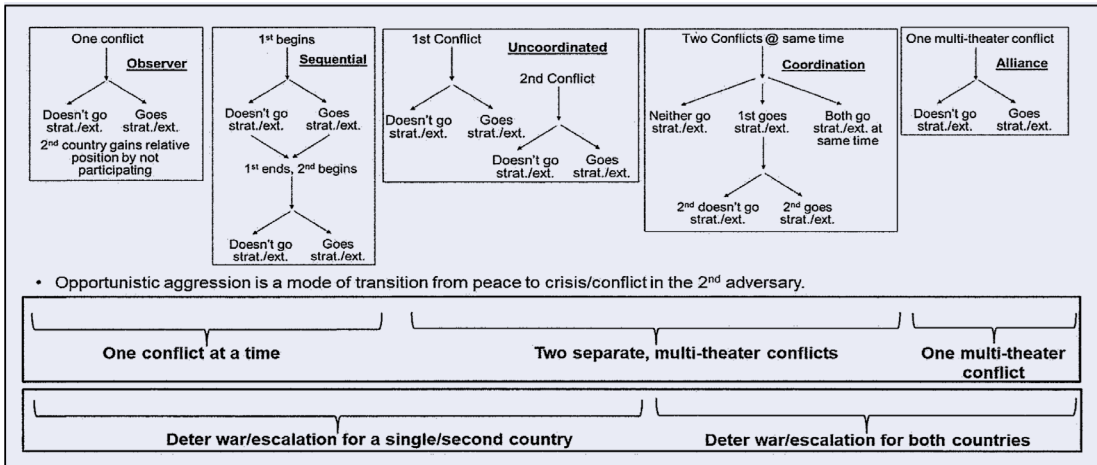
One conflict

Observer

Doesn't go strat./ext.

Goes strat./ext.

2$^{nd}$ country gains relative position by not participating

1$^{st}$ begins

Sequential

Doesn't go strat./ext.

Goes strat./ext.

1$^{st}$ ends, 2$^{nd}$ begins

Doesn't go strat./ext.

Goes strat./ext.

1st Conflict

Uncoordinated

2nd Conflict

Doesn't go strat./ext.

Goes strat./ext.

Doesn't go strat./ext.

Goes strat./ext.

Two Conflicts @ same time

Coordination

Neither go strat./ext.

1st goes strat./ext.

Both go strat./ext. at same time

2$^{nd}$ doesn't go strat./ext.

2$^{nd}$ goes strat./ext.

One multi-theater conflict

Alliance

Doesn't go strat./ext.

Goes strat./ext.

• Opportunistic aggression is a mode of transition from peace to crisis/conflict in the 2$^{nd}$ adversary.

One conflict at a time

Two separate, multi-theater conflicts

One multi-theater conflict

Deter war/escalation for a single/second country

Deter war/escalation for both countries